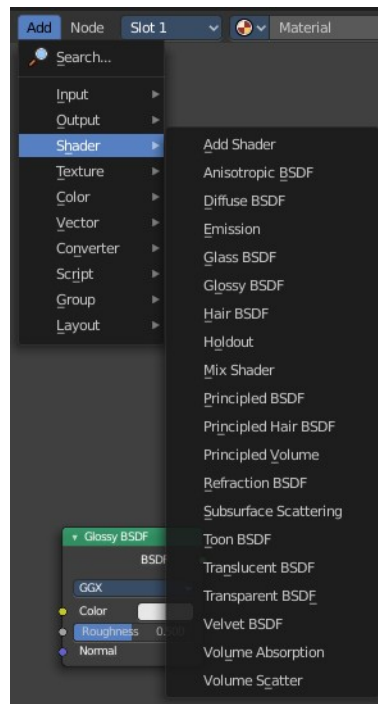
Add Node Slot 1 Material

Search...

Input
Output
Shader
Texture
Color
Vector
Converter
Script
Group
Layout

Add Shader
Anisotropic BSDF
Diffuse BSDF
Emission
Glass BSDF
Glossy BSDF
Hair BSDF
Holdout
Mix Shader
Principled BSDF
Principled Hair BSDF
Principled Volume
Refraction BSDF
Subsurface Scattering
Toon BSDF
Translucent BSDF
Transparent BSDF
Velvet BSDF
Volume Absorption
Volume Scatter

Glossy BSDF
BSDF
GGX
Color
Roughness 0.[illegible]
Normal